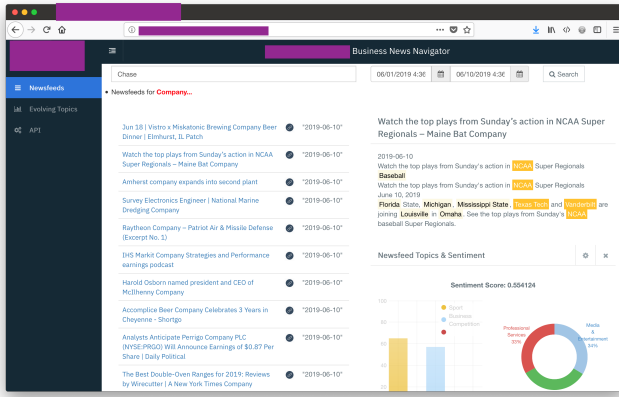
Business News Navigator

Chase

06/01/2019 4:30

06/10/2019 4:30

Search

Newsfeeds

Evolving Topics

API

• Newsfeeds for Company...

Jun 18 | Vistro x Miskatonic Brewing Company Beer Dinner | Elmhurst, IL Patch "2019-06-10"

Watch the top plays from Sunday's action in NCAA Super Regionals – Maine Bat Company "2019-06-10"

Amherst company expands into second plant "2019-06-10"

Survey Electronics Engineer | National Marine Dredging Company "2019-06-10"

Raytheon Company – Patriot Air & Missile Defense (Excerpt No. 1) "2019-06-10"

IHS Markit Company Strategies and Performance earnings podcast "2019-06-10"

Harold Osborn named president and CEO of McIlhenny Company "2019-06-10"

Accomplice Beer Company Celebrates 3 Years in Cheyenne - Shortgo "2019-06-10"

Analysts Anticipate Perrigo Company PLC (NYSE:PRGO) Will Announce Earnings of $0.87 Per Share | Daily Political "2019-06-10"

The Best Double-Oven Ranges for 2019: Reviews by Wirecutter | A New York Times Company "2019-06-10"

Watch the top plays from Sunday's action in NCAA Super Regionals – Maine Bat Company

2019-06-10
Watch the top plays from Sunday's action in NCAA Super Regionals Baseball
Watch the top plays from Sunday's action in NCAA Super Regionals
June 10, 2019
Florida State, Michigan, Mississippi State, Texas Tech and Vanderbilt are joining Louisville in Omaha. See the top plays from Sunday's NCAA baseball Super Regionals.

Newsfeed Topics & Sentiment

Sentiment Score: 0.554124

100
80
60
40
20

Sport
Business
Competition

Professional Services 33%

Media & Entertainment 34%